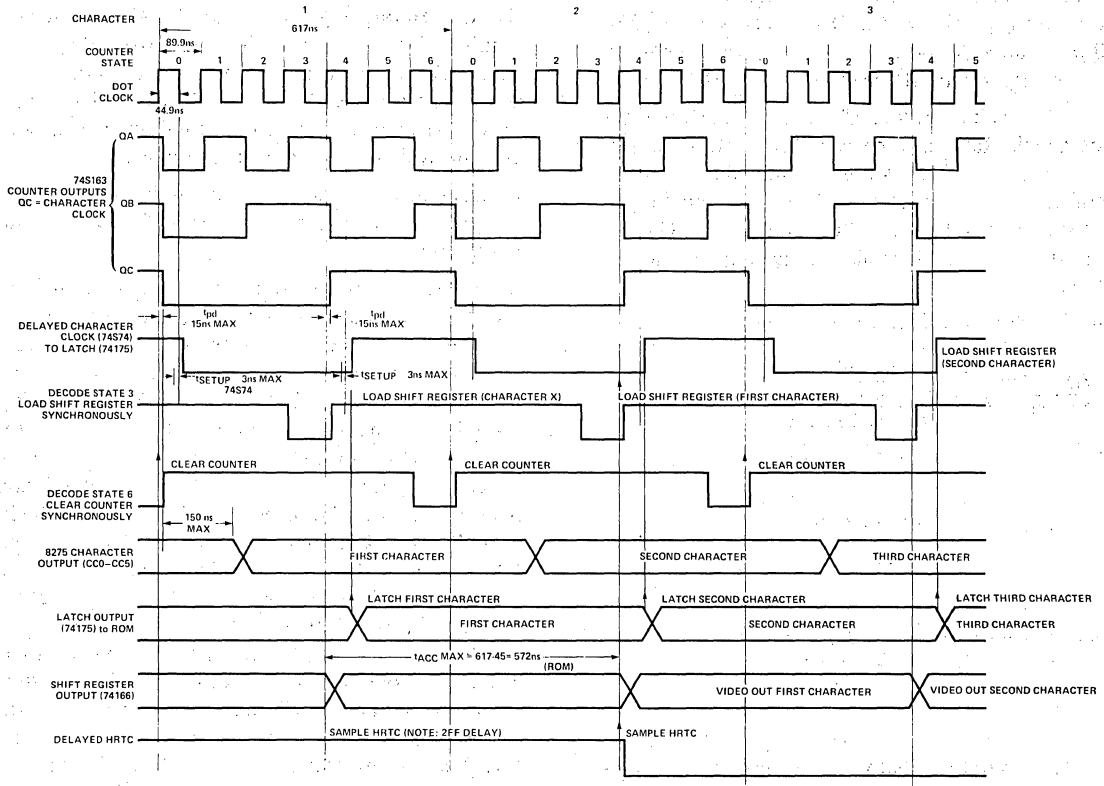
CHARACTER
1
617ns
2
3
89.9ns
COUNTER STATE
0 1 2 3 4 5 6 0 1 2 3 4 5 6 0 1 2 3 4 5
DOT CLOCK
44.9ns
QA
74S163 COUNTER OUTPUTS QC = CHARACTER CLOCK
QB
QC
$t_{pd}$ 15ns MAX
$t_{pd}$ 15ns MAX
DELAYED CHARACTER CLOCK (74S74) TO LATCH (74175)
$t_{SETUP}$ 3ns MAX 74S74
$t_{SETUP}$ 3ns MAX
LOAD SHIFT REGISTER (SECOND CHARACTER)
DECODE STATE 3 LOAD SHIFT REGISTER SYNCHRONOUSLY
LOAD SHIFT REGISTER (CHARACTER X)
LOAD SHIFT REGISTER (FIRST CHARACTER)
CLEAR COUNTER
CLEAR COUNTER
CLEAR COUNTER
DECODE STATE 6 CLEAR COUNTER SYNCHRONOUSLY
150 ns MAX
8275 CHARACTER OUTPUT (CC0–CC5)
FIRST CHARACTER
SECOND CHARACTER
THIRD CHARACTER
LATCH FIRST CHARACTER
LATCH SECOND CHARACTER
LATCH THIRD CHARACTER
LATCH OUTPUT (74175) to ROM
FIRST CHARACTER
SECOND CHARACTER
THIRD CHARACTER
$t_{ACC}$ MAX = 617-45= 572ns (ROM)
SHIFT REGISTER OUTPUT (74166)
VIDEO OUT FIRST CHARACTER
VIDEO OUT SECOND CHARACTER
DELAYED HRTC
SAMPLE HRTC (NOTE: 2FF DELAY)
SAMPLE HRTC